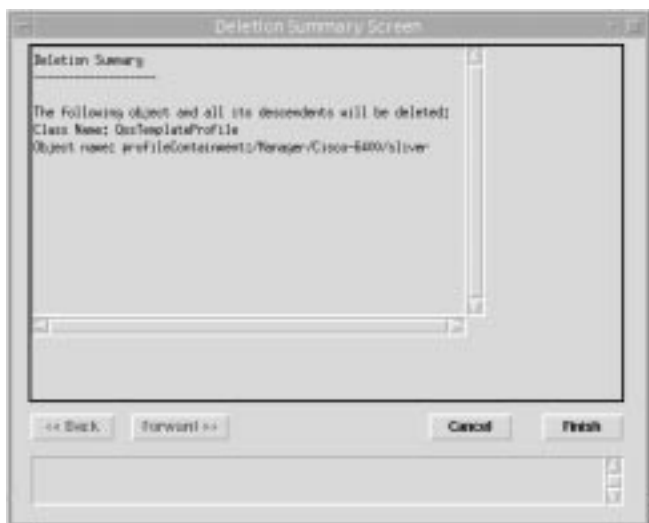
Deletion Summary Screen

Deletion Summary
----------------

The following object and all its descendents will be deleted:
Class Name: QosTemplateProfile
Object name: profileContainment:/Manager/Cisco-6400/silver

<< Back

Forward >>

Cancel

Finish